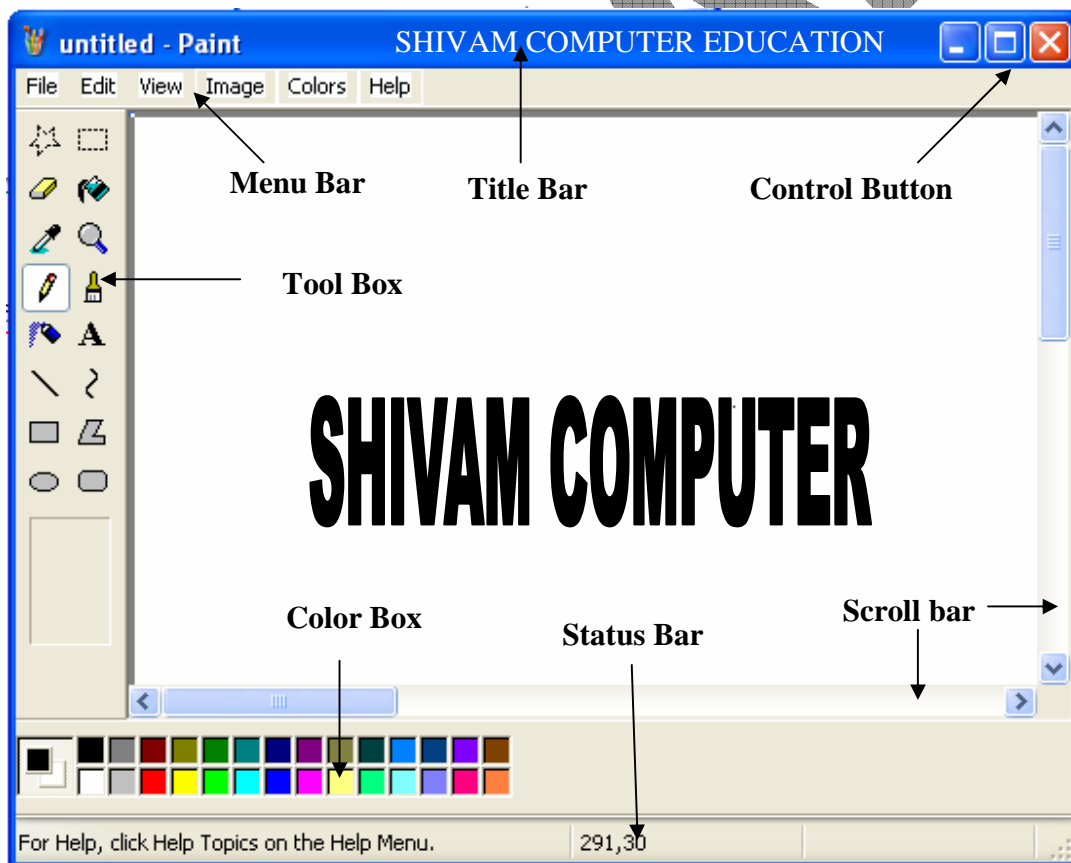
untitled - Paint

SHIVAM COMPUTER EDUCATION

File Edit View Image Colors Help

Menu Bar

Title Bar

Control Button

Tool Box

A

SHIVAM COMPUTER

Color Box

Status Bar

Scroll bar

For Help, click Help Topics on the Help Menu.

291,30